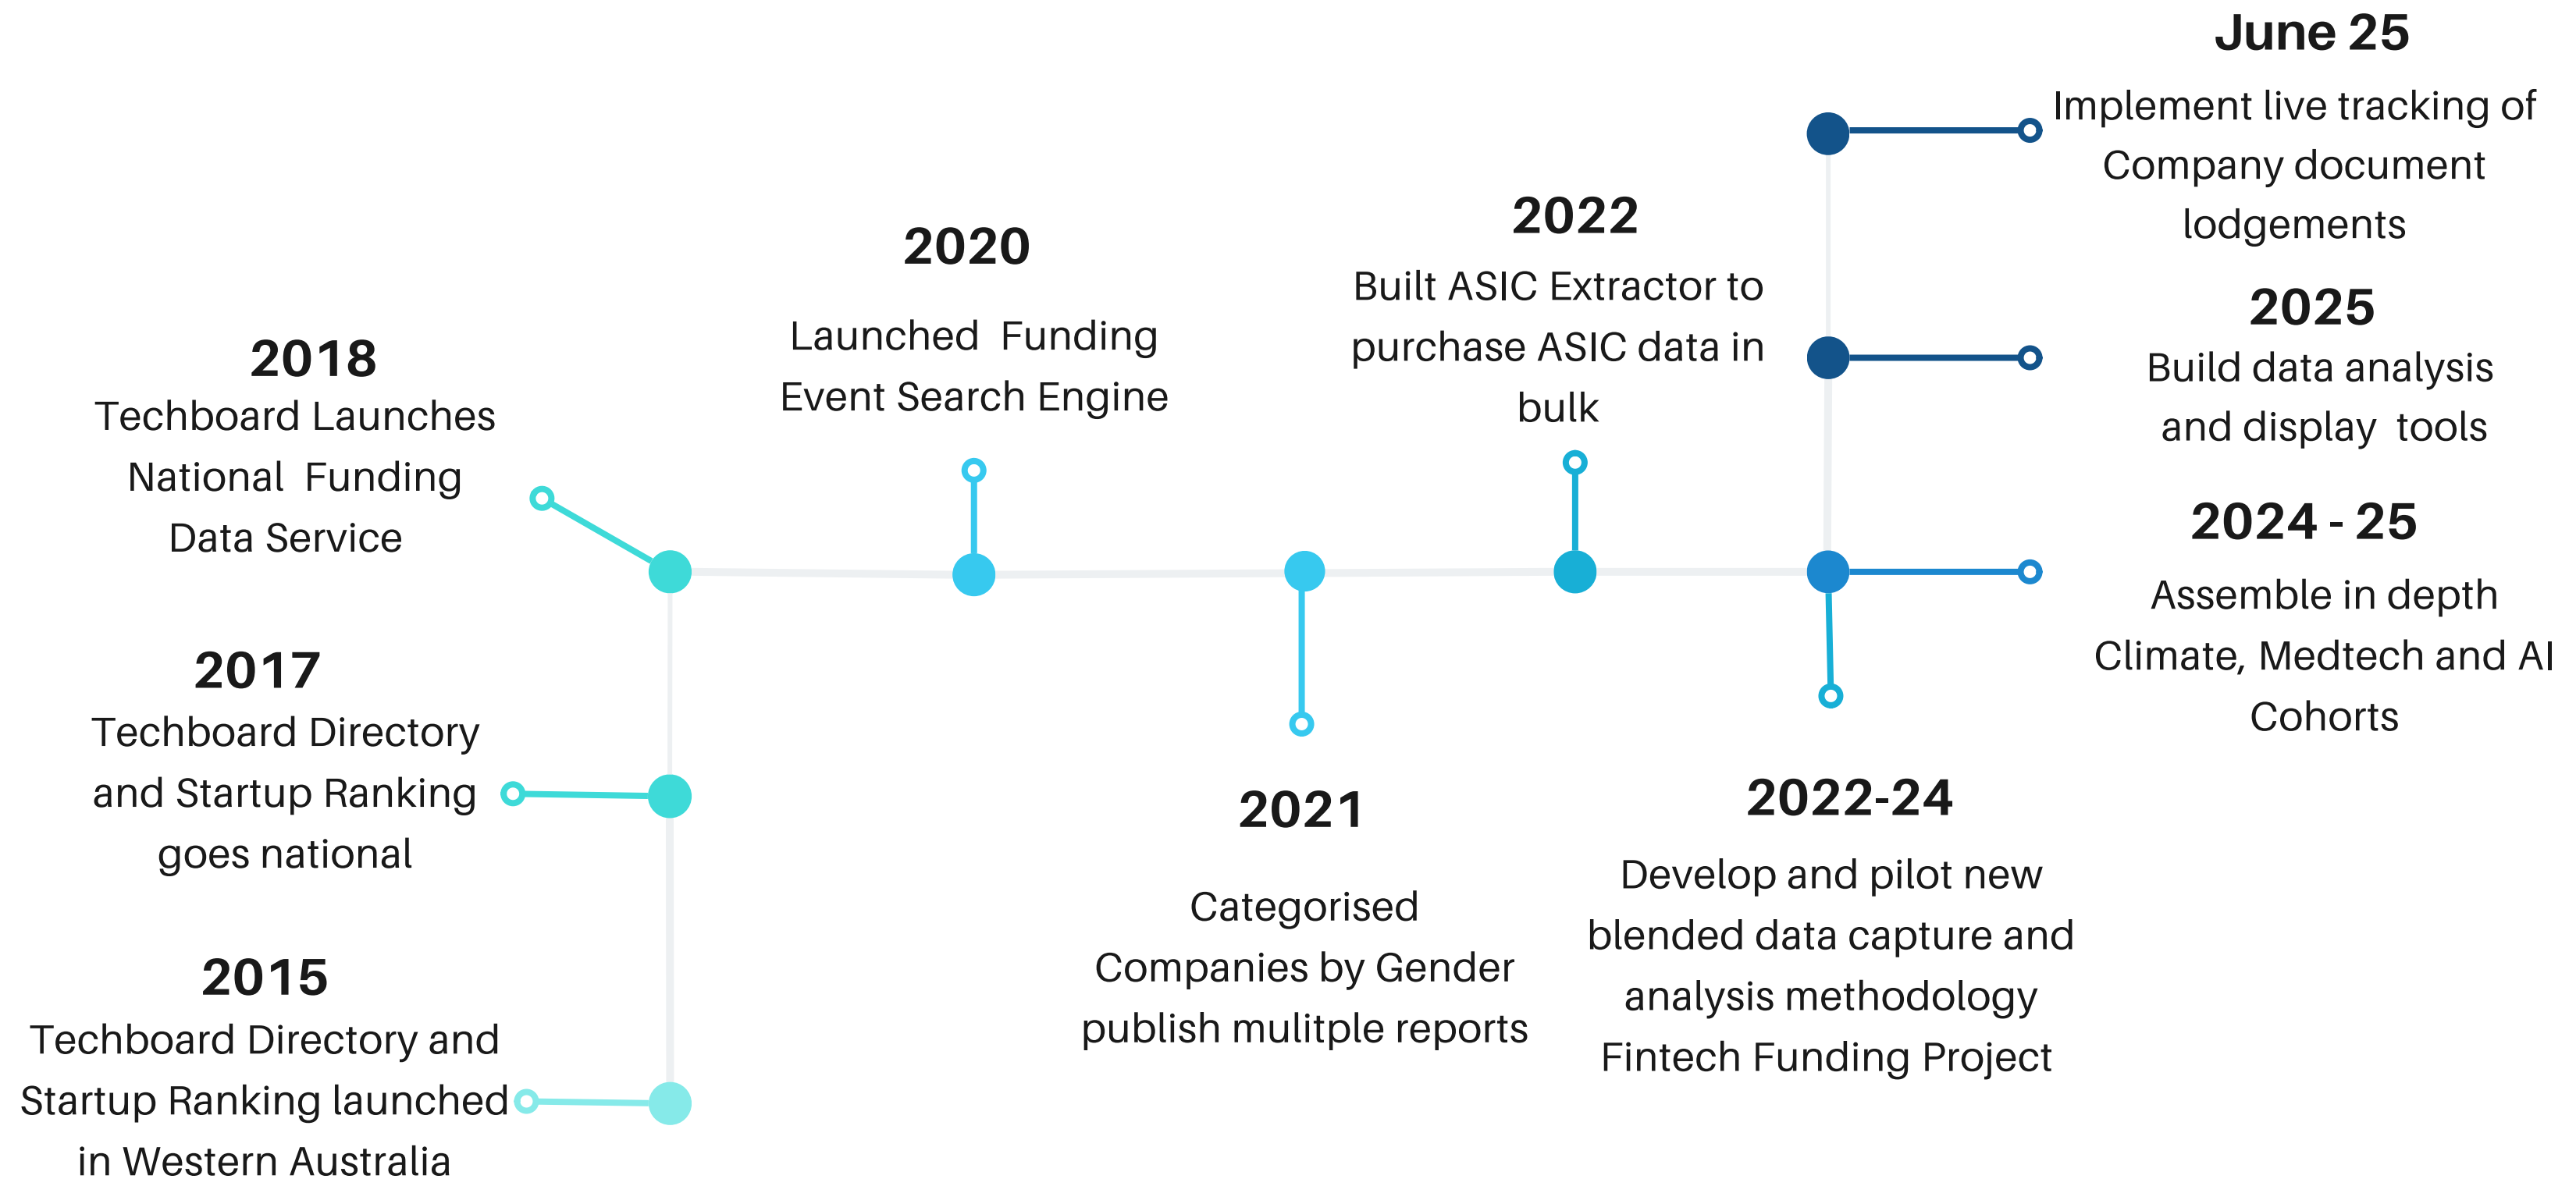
2015
Techboard Directory and Startup Ranking launched in Western Australia

2017
Techboard Directory and Startup Ranking goes national

2018
Techboard Launches National Funding Data Service

2020
Launched Funding Event Search Engine

2021
Categorised Companies by Gender publish mulitple reports

2022
Built ASIC Extractor to purchase ASIC data in bulk

2022-24
Develop and pilot new blended data capture and analysis methodology Fintech Funding Project

2024 - 25
Assemble in depth Climate, Medtech and AI Cohorts

2025
Build data analysis and display tools

June 25
Implement live tracking of Company document lodgements